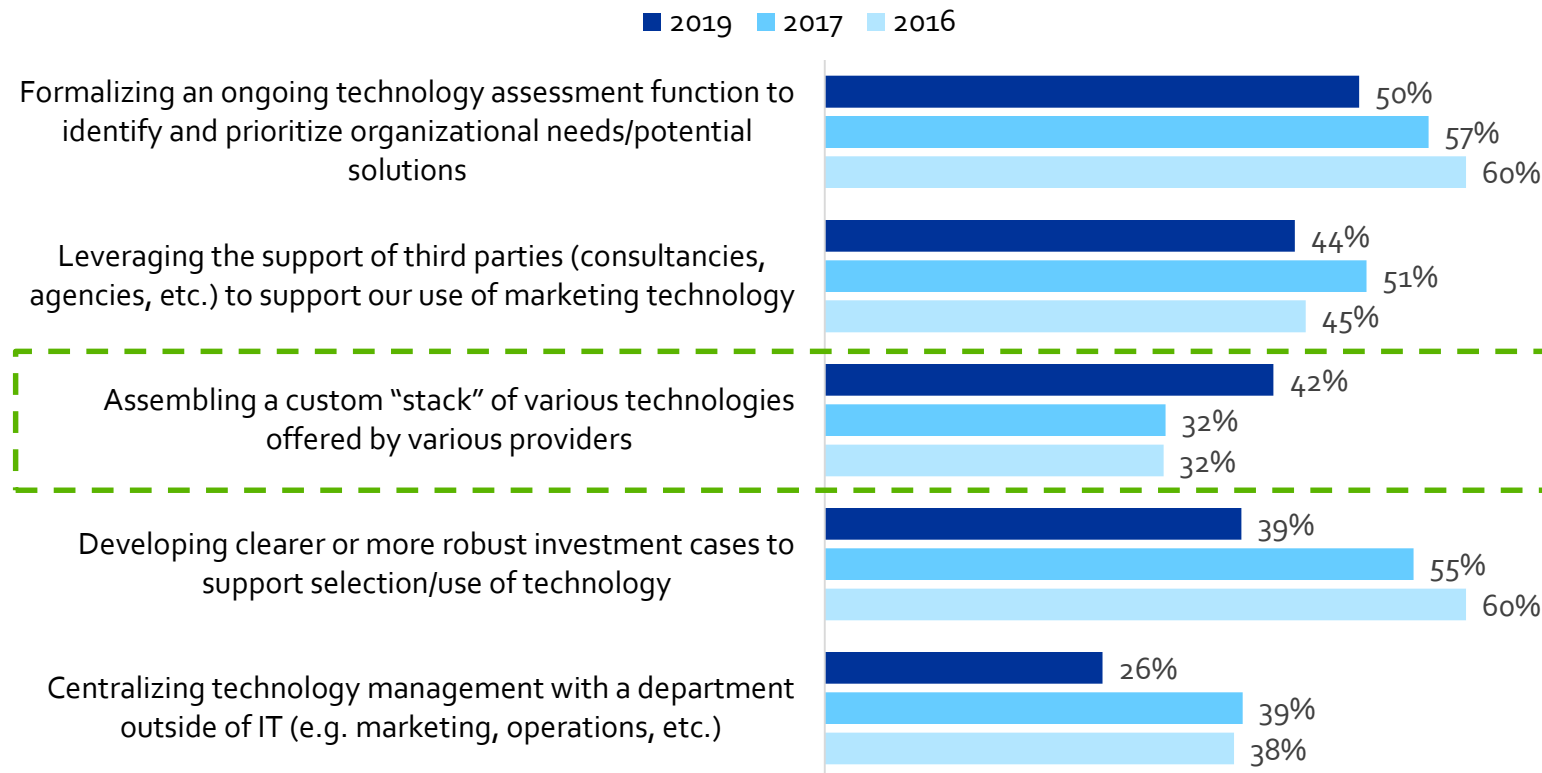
2019 2017 2016

Formalizing an ongoing technology assessment function to identify and prioritize organizational needs/potential solutions
50%
57%
60%

Leveraging the support of third parties (consultancies, agencies, etc.) to support our use of marketing technology
44%
51%
45%

Assembling a custom “stack” of various technologies offered by various providers
42%
32%
32%

Developing clearer or more robust investment cases to support selection/use of technology
39%
55%
60%

Centralizing technology management with a department outside of IT (e.g. marketing, operations, etc.)
26%
39%
38%